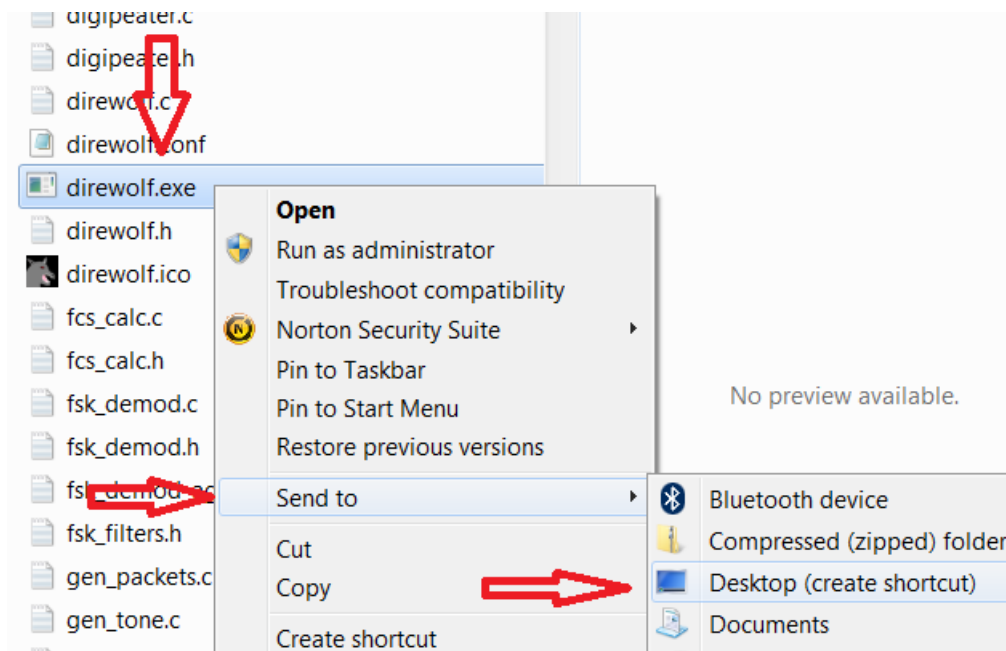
digipeater.c
digipeater.h
direwolf.c
direwolf.conf
direwolf.exe
direwolf.h
direwolf.ico
fcs_calc.c
fcs_calc.h
fsk_demod.c
fsk_demod.h
fsk_demod.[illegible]
fsk_filters.h
gen_packets.c
gen_tone.c

Open
Run as administrator
Troubleshoot compatibility
Norton Security Suite
Pin to Taskbar
Pin to Start Menu
Restore previous versions
Send to
Cut
Copy
Create shortcut

Bluetooth device
Compressed (zipped) folder
Desktop (create shortcut)
Documents

No preview available.